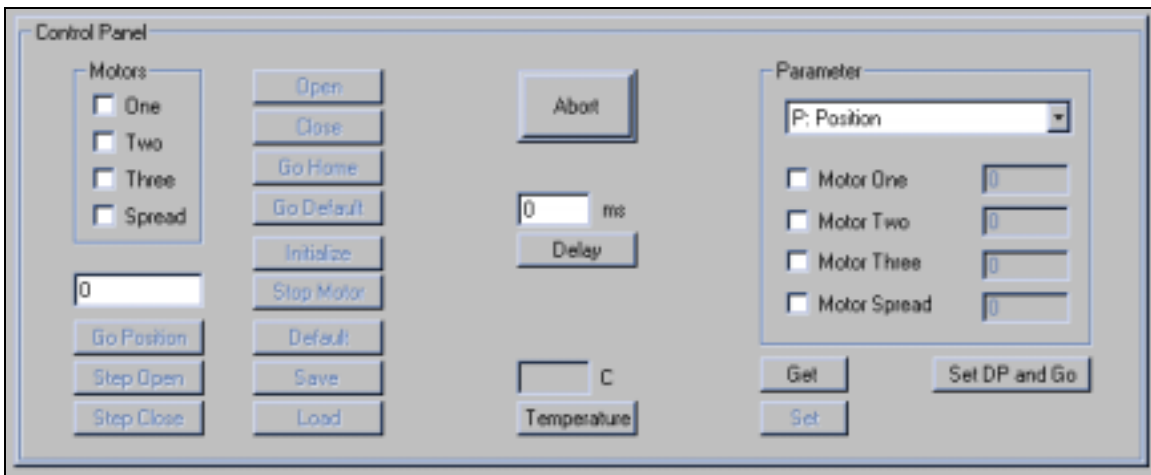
Control Panel

Motors
One
Two
Three
Spread

0

Go Position
Step Open
Step Close

Open
Close
Go Home
Go Default
Initialize
Stop Motor
Default
Save
Load

Abort

0 ms
Delay

C
Temperature

Parameter
P: Position
Motor One 0
Motor Two 0
Motor Three 0
Motor Spread 0

Get
Set
Set DP and Go